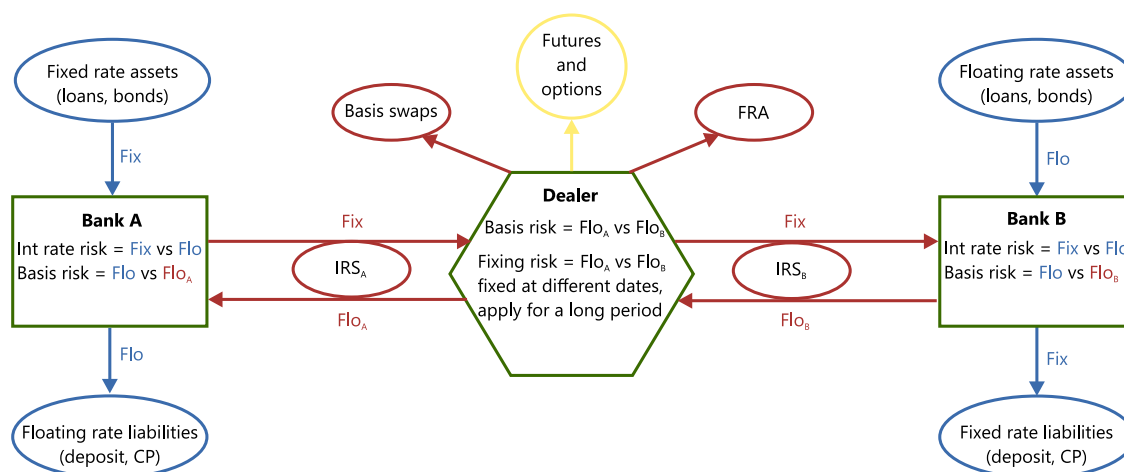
Fixed rate assets (loans, bonds)

Fix

Bank A
Int rate risk = Fix vs Flo
Basis risk = Flo vs Flo$_A$

Flo

Floating rate liabilities (deposit, CP)

Basis swaps

Futures and options

FRA

Dealer
Basis risk = Flo$_A$ vs Flo$_B$
Fixing risk = Flo$_A$ vs Flo$_B$ fixed at different dates, apply for a long period

Fix

IRS$_A$

Flo$_A$

Fix

IRS$_B$

Flo$_B$

Floating rate assets (loans, bonds)

Flo

Bank B
Int rate risk = Fix vs Flo
Basis risk = Flo vs Flo$_B$

Fix

Fixed rate liabilities (deposit, CP)